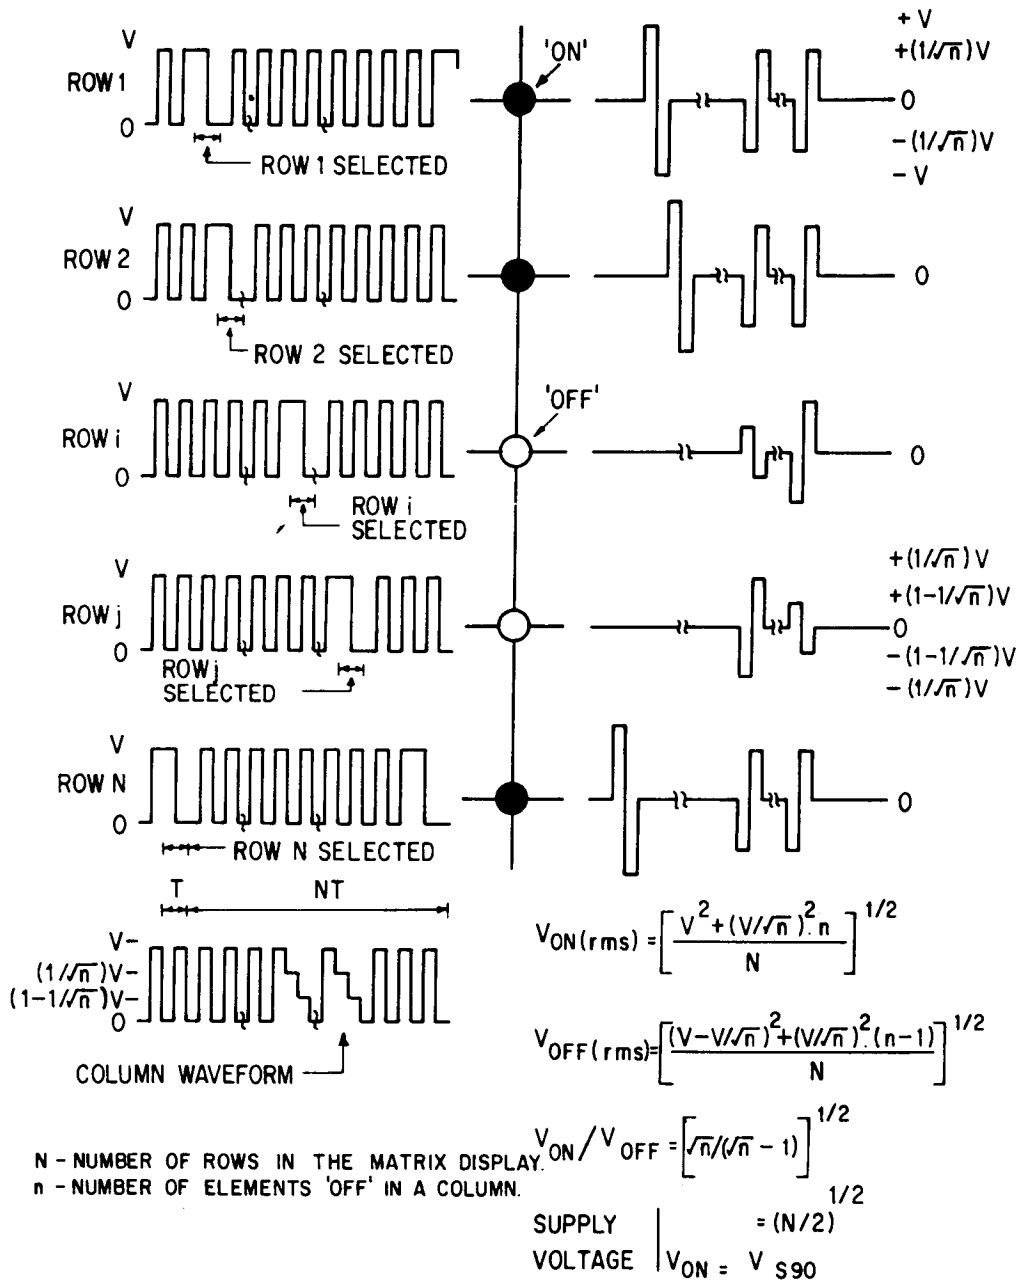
V
ROW 1
0
ROW 1 SELECTED
'ON'
+V
$+(1/\sqrt{n})V$
0
$-(1/\sqrt{n})V$
$-V$

V
ROW 2
0
ROW 2 SELECTED
0

V
ROW i
0
ROW i SELECTED
'OFF'
0

V
ROW j
0
ROW j SELECTED
$+(1/\sqrt{n})V$
$+(1-1/\sqrt{n})V$
0
$-(1-1/\sqrt{n})V$
$-(1/\sqrt{n})V$

V
ROW N
0
ROW N SELECTED
0

T
NT
V-
$(1/\sqrt{n})V$-
$(1-1/\sqrt{n})V$-
0
COLUMN WAVEFORM

$V_{ON(rms)} = \left[\frac{V^2+(V/\sqrt{n})^2 . n}{N}\right]^{1/2}$

$V_{OFF(rms)} = \left[\frac{(V-V/\sqrt{n})^2+(V/\sqrt{n})^2 . (n-1)}{N}\right]^{1/2}$

$V_{ON}/V_{OFF} = \left[\sqrt{n}/(\sqrt{n}-1)\right]^{1/2}$

N - NUMBER OF ROWS IN THE MATRIX DISPLAY.
n - NUMBER OF ELEMENTS 'OFF' IN A COLUMN.

SUPPLY VOLTAGE $\Big| V_{ON} = V_{S90}$ $= (N/2)^{1/2}$